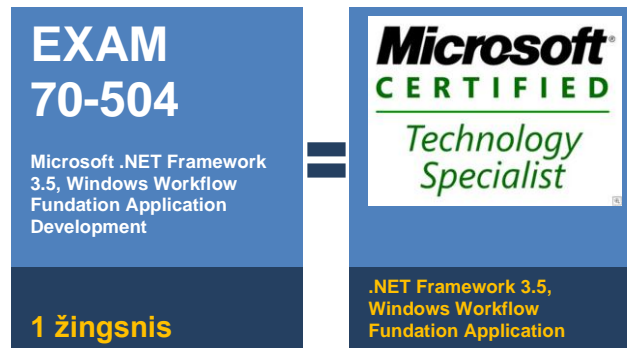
EXAM
70-504

Microsoft .NET Framework 3.5, Windows Workflow Fundation Application Development

1 žingsnis

=

Microsoft®
CERTIFIED
Technology
Specialist

.NET Framework 3.5, Windows Workflow Fundation Application